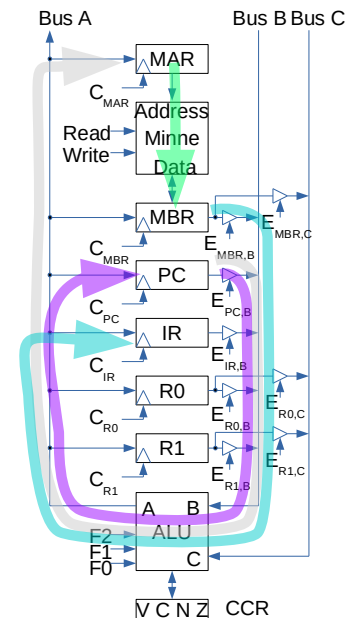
Bus A
Bus B
Bus C
MAR
$C_{MAR}$
Address
Minne
Data
Read
Write
MBR
$C_{MBR}$
$E_{MBR,B}$
$E_{MBR,C}$
PC
$C_{PC}$
$E_{PC,B}$
IR
$C_{IR}$
$E_{IR,B}$
R0
$C_{R0}$
$E_{R0,B}$
$E_{R0,C}$
R1
$C_{R1}$
$E_{R1,B}$
$E_{R1,C}$
A
B
ALU
C
F2
F1
F0
V C N Z
CCR